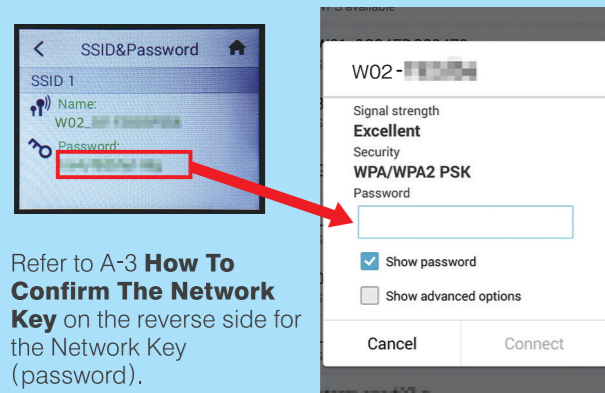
SSID&Password

SSID 1

Name:
W02_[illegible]

Password:
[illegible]

Refer to A-3 **How To Confirm The Network Key** on the reverse side for the Network Key (password).

W02-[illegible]

Signal strength
Excellent
Security
WPA/WPA2 PSK
Password

Show password

Show advanced options

Cancel

Connect